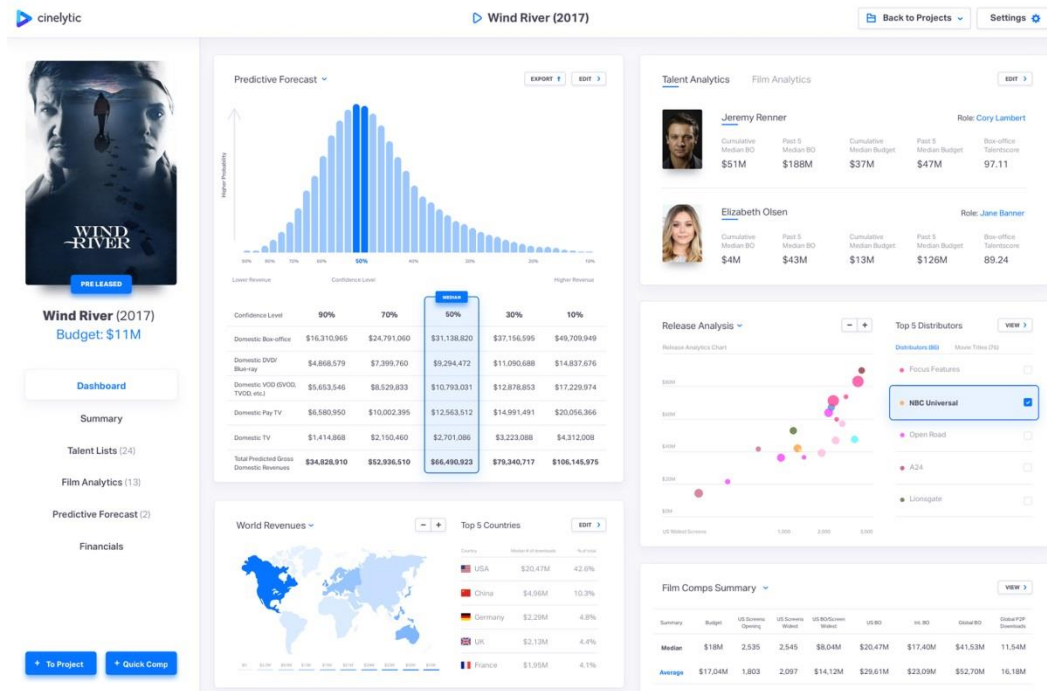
cinelytic

Wind River (2017)

Back to Projects

Settings

WIND RIVER

PRE LEASED

Wind River (2017)
Budget: $11M

Dashboard

Summary

Talent Lists (24)

Film Analytics (13)

Predictive Forecast (2)

Financials

+ To Project

+ Quick Comp

Predictive Forecast

EXPORT

EDIT

Higher Probability

90% 80% 70% 60% 50% 40% 30% 20% 10%

Lower Revenue

Confidence Level

Higher Revenue

MEDIAN

| Confidence Level | 90% | 70% | 50% | 30% | 10% |
|---|---|---|---|---|---|
| Domestic Box-office | $16,310,965 | $24,791,060 | $31,138,820 | $37,156,595 | $49,709,949 |
| Domestic DVD/ Blu-ray | $4,868,579 | $7,399,760 | $9,294,472 | $11,090,688 | $14,837,676 |
| Domestic VOD (SVOD, TVOD, etc.) | $5,653,546 | $8,529,833 | $10,793,031 | $12,878,853 | $17,229,974 |
| Domestic Pay TV | $6,580,950 | $10,002,395 | $12,563,512 | $14,991,491 | $20,056,366 |
| Domestic TV | $1,414,868 | $2,150,460 | $2,701,086 | $3,223,088 | $4,312,008 |
| Total Predicted Gross Domestic Revenues | $34,828,910 | $52,936,510 | $66,490,923 | $79,340,717 | $106,145,975 |

Talent Analytics

Film Analytics

EDIT

Jeremy Renner

Role: Cory Lambert

| Cumulative Median BO | Past 5 Median BO | Cumulative Median Budget | Past 5 Median Budget | Box-office Talentscore |
|---|---|---|---|---|
| $51M | $188M | $37M | $47M | 97.11 |

Elizabeth Olsen

Role: Jane Banner

| Cumulative Median BO | Past 5 Median BO | Cumulative Median Budget | Past 5 Median Budget | Box-office Talentscore |
|---|---|---|---|---|
| $4M | $43M | $13M | $126M | 89.24 |

Release Analysis

Release Analytics Chart

Top 5 Distributors

VIEW

Distributors (86)

Movie Titles (76)

Focus Features

NBC Universal

Open Road

A24

Lionsgate

World Revenues

Top 5 Countries

EDIT

| Country | Median # of downloads | % of total |
|---|---|---|
| USA | $20,47M | 42.6% |
| China | $4,96M | 10.3% |
| Germany | $2,29M | 4.8% |
| UK | $2,13M | 4.4% |
| France | $1,95M | 4.1% |

Film Comps Summary

VIEW

| Summary | Budget | US Screens Opening | US Screens Widest | US BO/Screen Widest | US BO | Int. BO | Global BO | Global P2P Downloads |
|---|---|---|---|---|---|---|---|---|
| Median | $18M | 2,535 | 2,545 | $8,04M | $20,47M | $17,40M | $41,53M | 11,54M |
| Average | $17,04M | 1,803 | 2,097 | $14,12M | $29,61M | $23,09M | $52,70M | 16,18M |